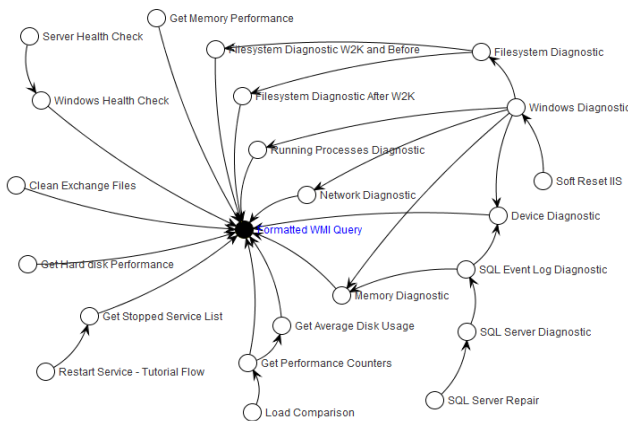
Get Memory Performance
Server Health Check
Filesystem Diagnostic W2K and Before
Filesystem Diagnostic
Windows Health Check
Filesystem Diagnostic After W2K
Windows Diagnostic
Running Processes Diagnostic
Soft Reset IIS
Clean Exchange Files
Network Diagnostic
Device Diagnostic
Formatted WMI Query
Get Hard disk Performance
SQL Event Log Diagnostic
Memory Diagnostic
Get Stopped Service List
Get Average Disk Usage
SQL Server Diagnostic
Get Performance Counters
Restart Service - Tutorial Flow
SQL Server Repair
Load Comparison